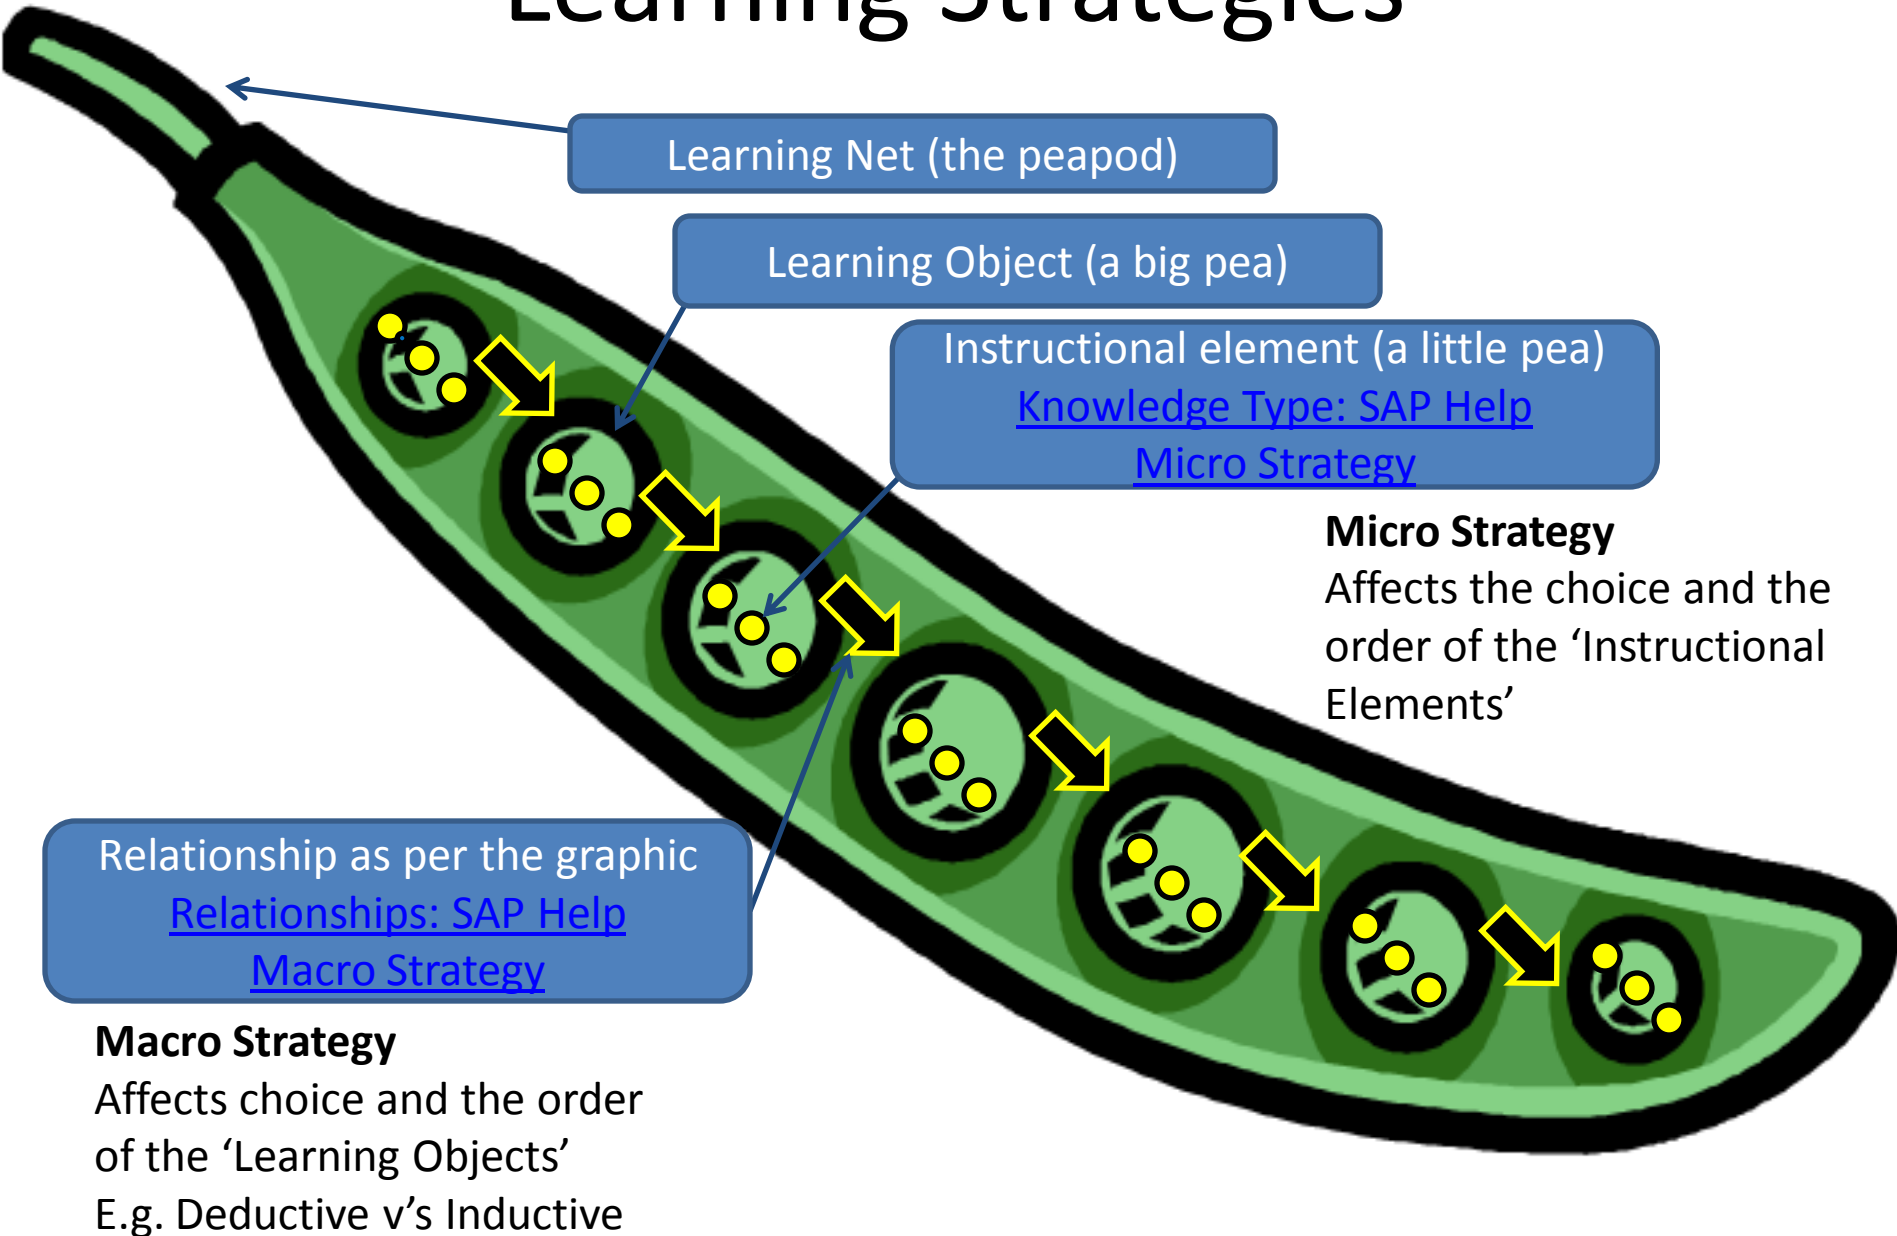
Learning Strategies

Learning Net (the peapod)

Learning Object (a big pea)

Instructional element (a little pea)
Knowledge Type: SAP Help
Micro Strategy

**Micro Strategy**
Affects the choice and the order of the 'Instructional Elements'

Relationship as per the graphic
Relationships: SAP Help
Macro Strategy

**Macro Strategy**
Affects choice and the order of the 'Learning Objects'
E.g. Deductive v's Inductive